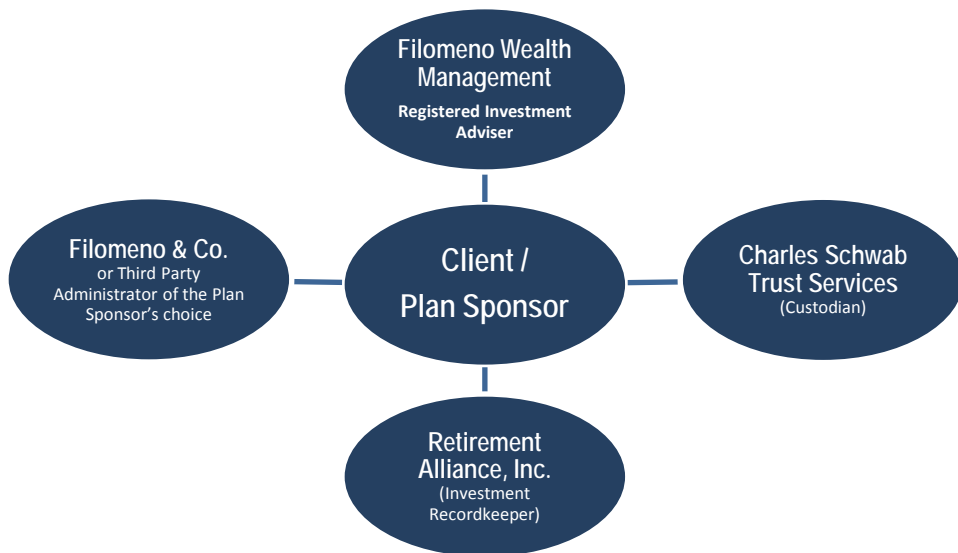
Filomeno Wealth Management
Registered Investment Adviser

Filomeno & Co.
or Third Party Administrator of the Plan Sponsor's choice

Client / Plan Sponsor

Charles Schwab Trust Services
(Custodian)

Retirement Alliance, Inc.
(Investment Recordkeeper)